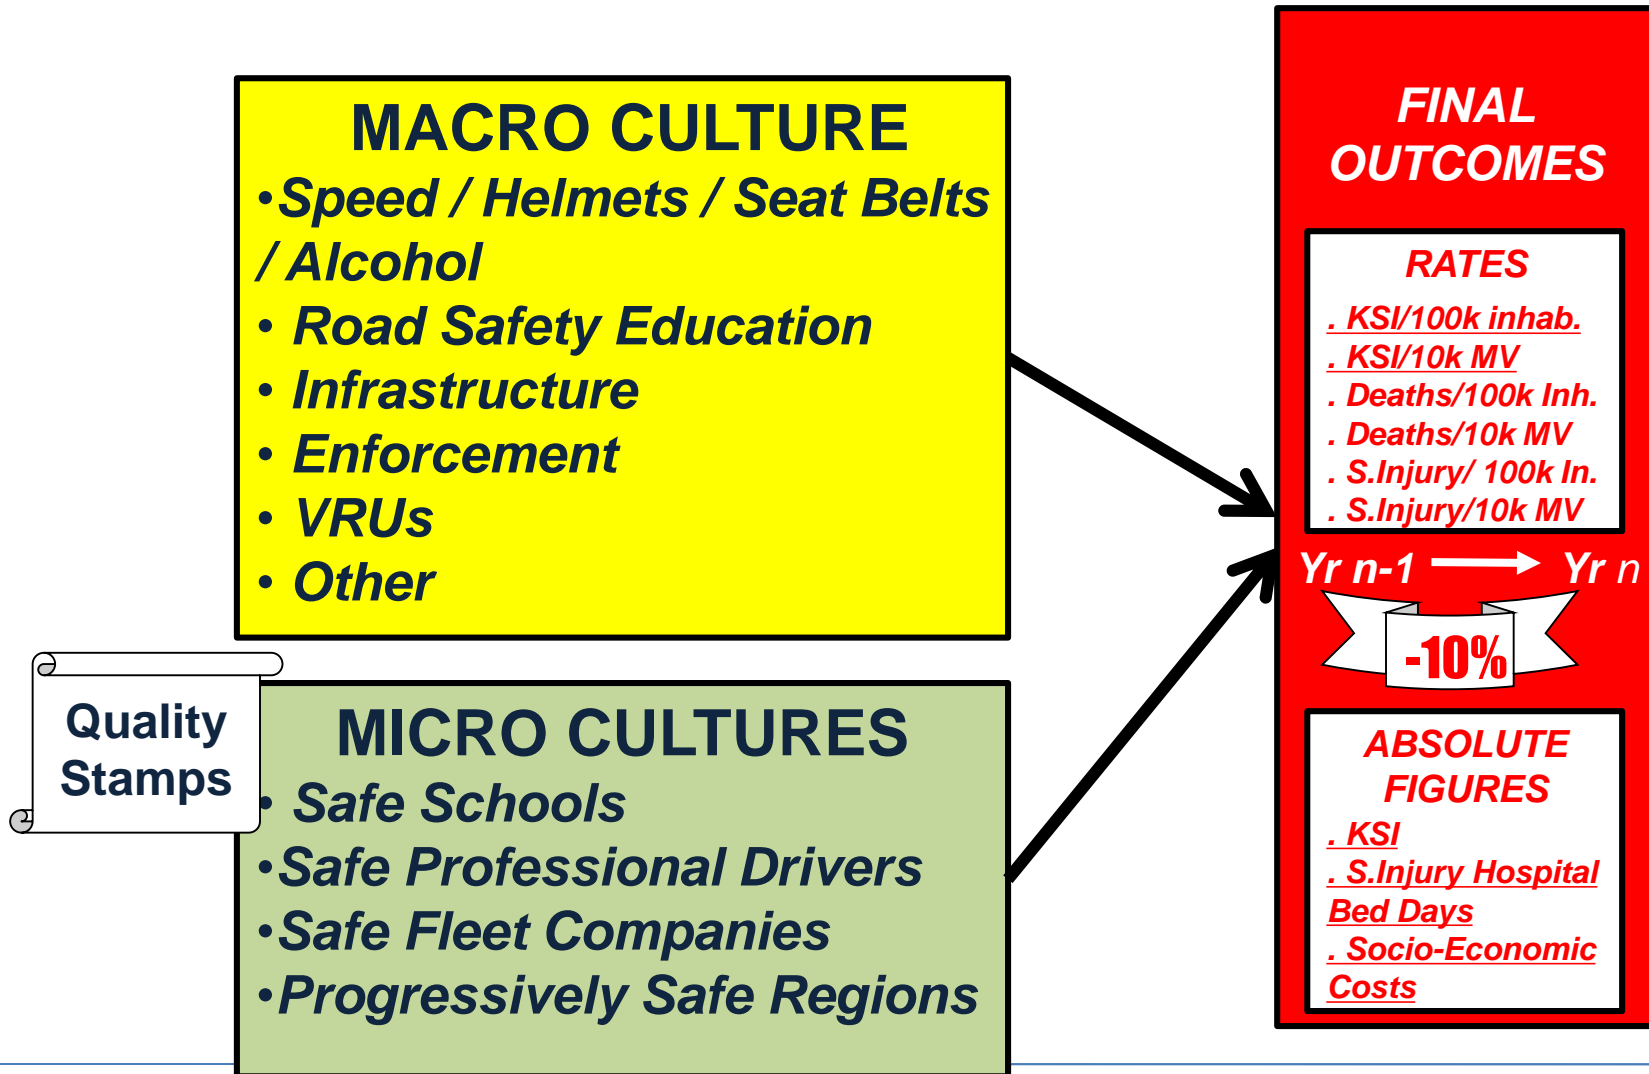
MACRO CULTURE
•Speed / Helmets / Seat Belts / Alcohol
• Road Safety Education
• Infrastructure
• Enforcement
• VRUs
• Other

Quality Stamps

MICRO CULTURES
• Safe Schools
•Safe Professional Drivers
•Safe Fleet Companies
•Progressively Safe Regions

FINAL OUTCOMES

RATES
. KSI/100k inhab.
. KSI/10k MV
. Deaths/100k Inh.
. Deaths/10k MV
. S.Injury/ 100k In.
. S.Injury/10k MV

Yr n-1 Yr n

-10%

ABSOLUTE FIGURES
. KSI
. S.Injury Hospital Bed Days
. Socio-Economic Costs